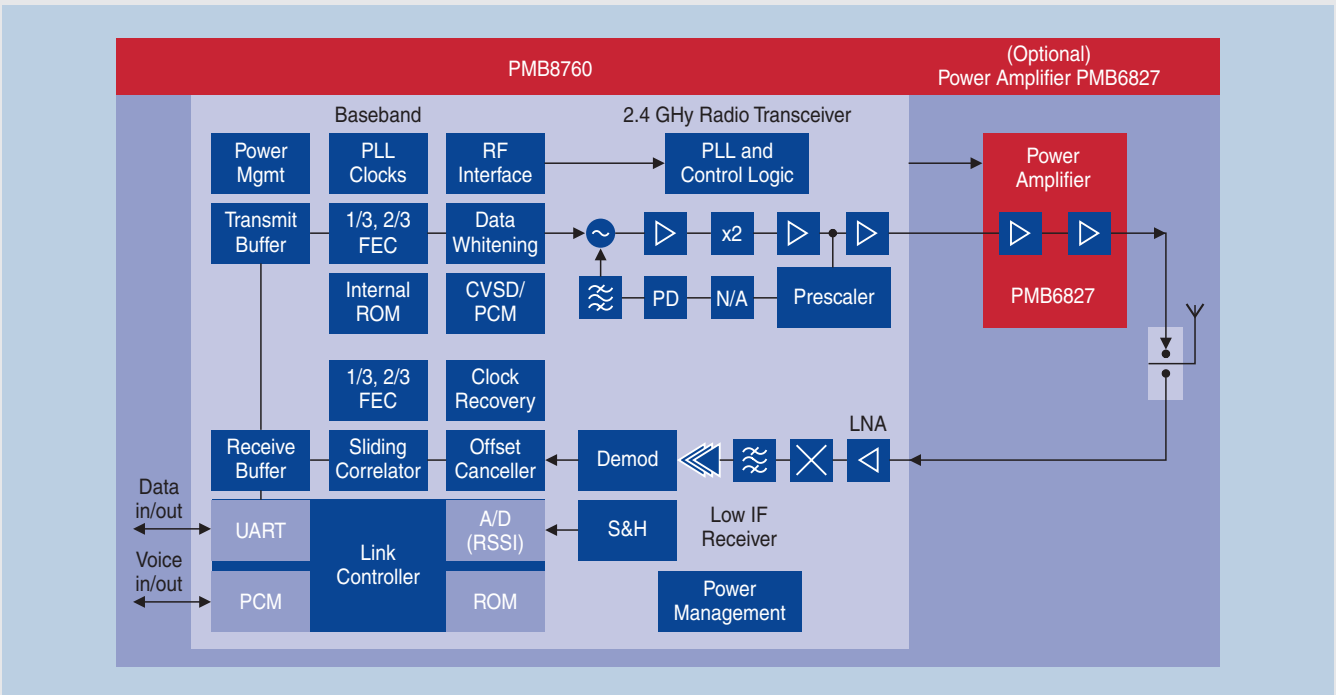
PMB8760

(Optional)
Power Amplifier PMB6827

Baseband

2.4 GHy Radio Transceiver

Power Mgmt

PLL Clocks

RF Interface

PLL and Control Logic

Power Amplifier

Transmit Buffer

1/3, 2/3 FEC

Data Whitening

x2

PD

N/A

Prescaler

PMB6827

Internal ROM

CVSD/ PCM

1/3, 2/3 FEC

Clock Recovery

LNA

Receive Buffer

Sliding Correlator

Offset Canceller

Demod

Data in/out

UART

Link Controller

A/D (RSSI)

S&H

Low IF Receiver

Voice in/out

PCM

ROM

Power Management